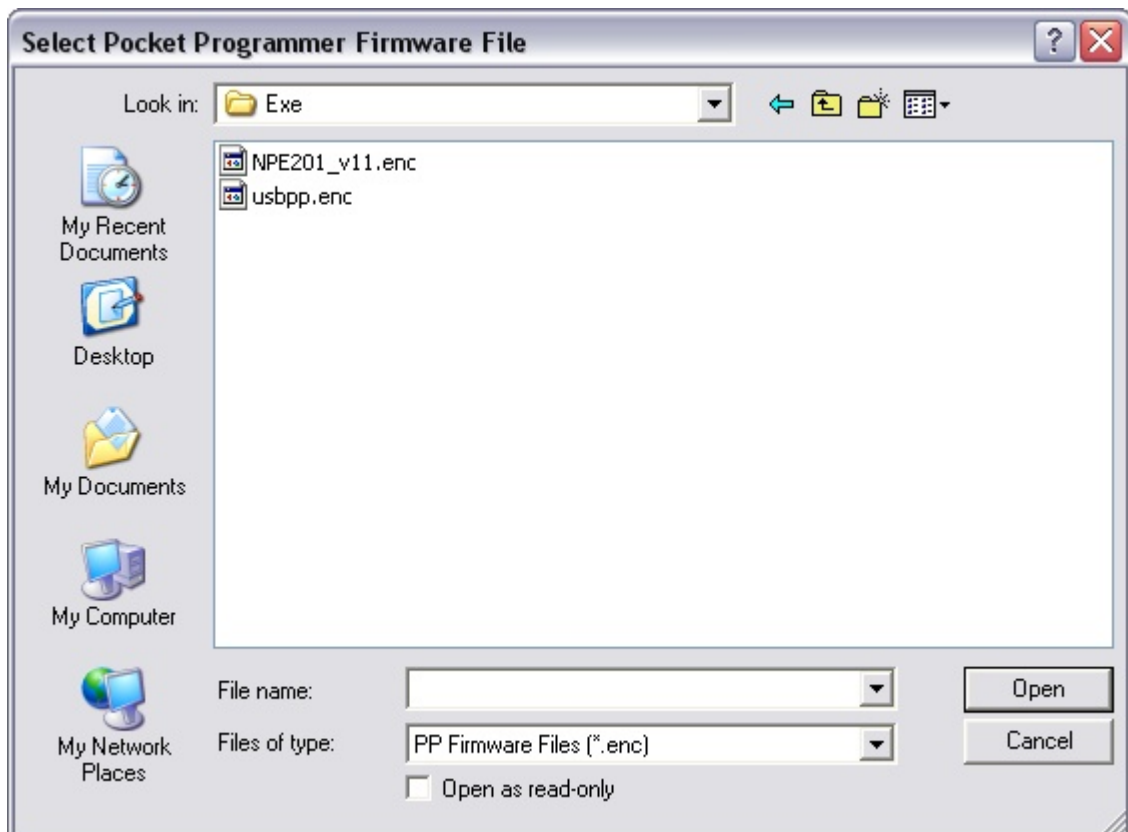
Select Pocket Programmer Firmware File

Look in: Exe

NPE201_v11.enc
usbpp.enc

My Recent Documents

Desktop

My Documents

My Computer

My Network Places

File name:

Files of type: PP Firmware Files (*.enc)

Open as read-only

Open

Cancel